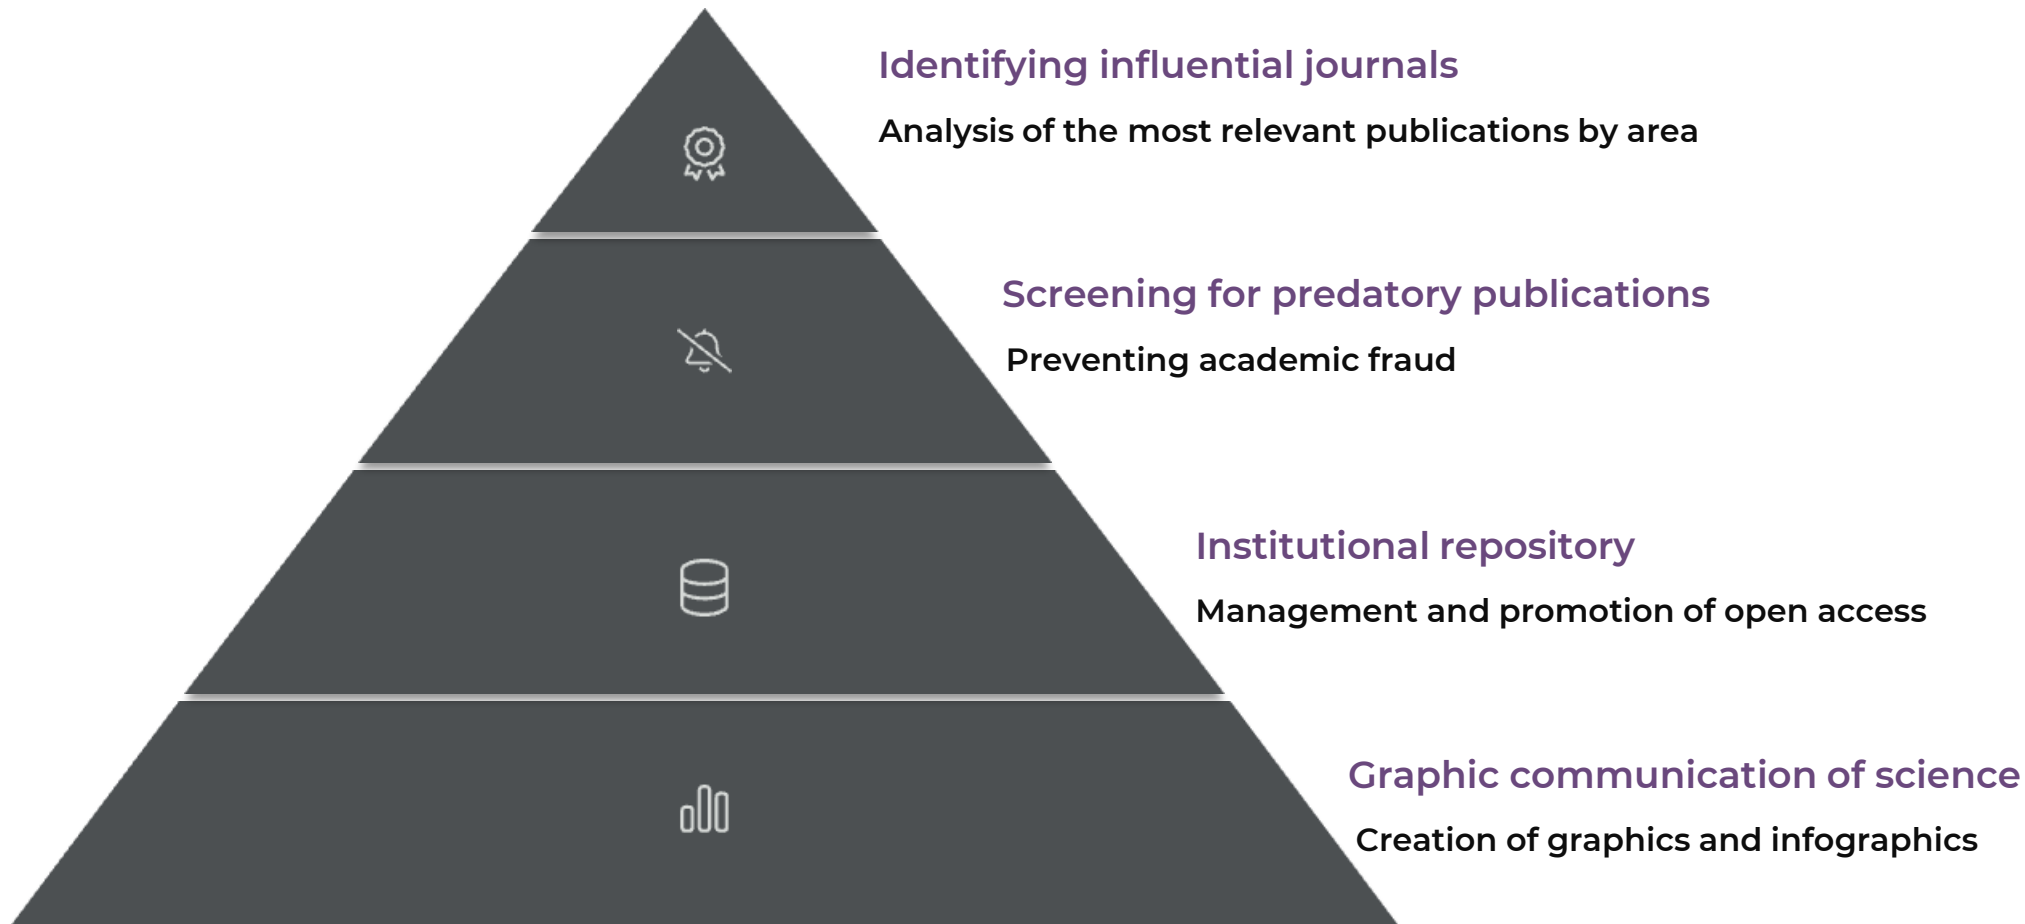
Identifying influential journals

Analysis of the most relevant publications by area

Screening for predatory publications

Preventing academic fraud

Institutional repository

Management and promotion of open access

Graphic communication of science

Creation of graphics and infographics